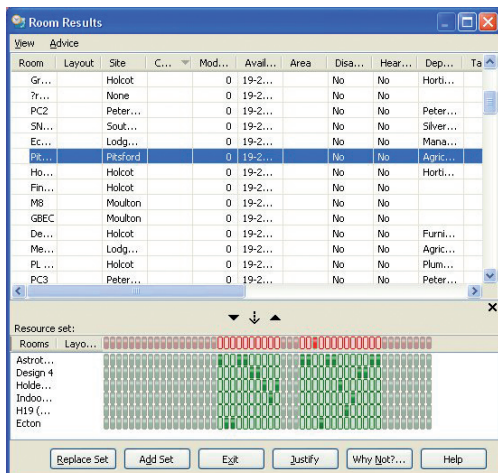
Room Results

View Advice

| Room | Layout | Site | C... | Mod... | Avail... | Area | Disa... | Hear... | Dep... | Ta |
|---|---|---|---|---|---|---|---|---|---|---|
| Gr... | | Holcot | | 0 | 19-2... | | No | No | Horti... | |
| ?r... | | None | | 0 | 19-2... | | No | No | | |
| PC2 | | Peter... | | 0 | 19-2... | | No | No | Peter... | |
| SN... | | Sout... | | 0 | 19-2... | | No | No | Silver... | |
| Ec... | | Lodg... | | 0 | 19-2... | | No | No | Mana... | |
| Pit... | | Pitsford | | 0 | 19-2... | | No | No | Agric... | |
| Ho... | | Holcot | | 0 | 19-2... | | No | No | Horti... | |
| Fin... | | Holcot | | 0 | 19-2... | | No | No | | |
| M8 | | Moulton | | 0 | 19-2... | | No | No | | |
| GBEC | | Moulton | | 0 | 19-2... | | No | No | | |
| De... | | Holcot | | 0 | 19-2... | | No | No | Furni... | |
| Me... | | Lodg... | | 0 | 19-2... | | No | No | Agric... | |
| PL ... | | Holcot | | 0 | 19-2... | | No | No | Plum... | |
| PC3 | | Peter... | | 0 | 19-2... | | No | No | Peter... | |

Resource set:

Rooms Layo...

Astrot...
Design 4
Holde...
Indoo...
H19 (...
Ecton

Replace Set | Add Set | Exit | Justify | Why Not?... | Help